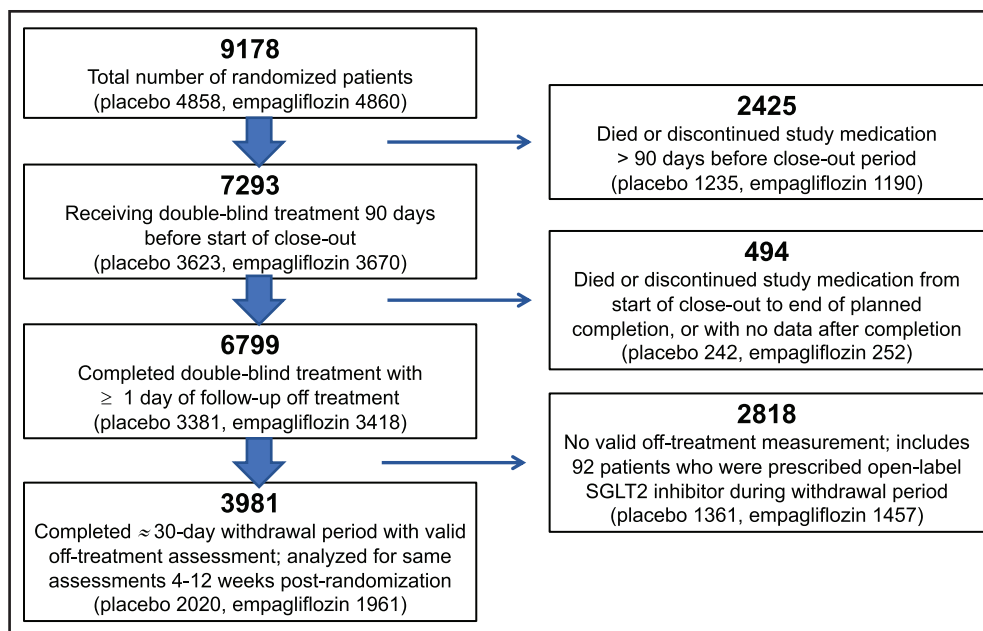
9178
Total number of randomized patients
(placebo 4858, empagliflozin 4860)

2425
Died or discontinued study medication
> 90 days before close-out period
(placebo 1235, empagliflozin 1190)

7293
Receiving double-blind treatment 90 days before start of close-out
(placebo 3623, empagliflozin 3670)

494
Died or discontinued study medication from start of close-out to end of planned completion, or with no data after completion
(placebo 242, empagliflozin 252)

6799
Completed double-blind treatment with $\geq$ 1 day of follow-up off treatment
(placebo 3381, empagliflozin 3418)

2818
No valid off-treatment measurement; includes 92 patients who were prescribed open-label SGLT2 inhibitor during withdrawal period
(placebo 1361, empagliflozin 1457)

3981
Completed $\approx$30-day withdrawal period with valid off-treatment assessment; analyzed for same assessments 4-12 weeks post-randomization
(placebo 2020, empagliflozin 1961)